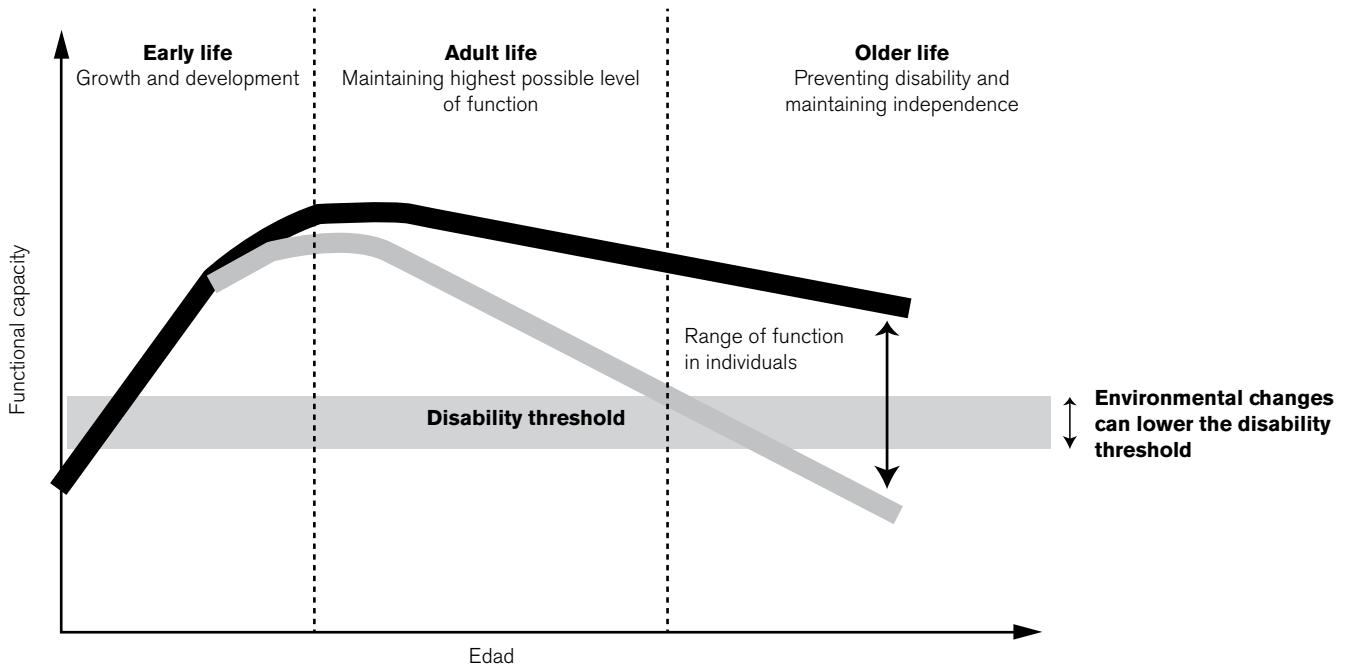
Early life
Growth and development

Adult life
Maintaining highest possible level of function

Older life
Preventing disability and maintaining independence

Functional capacity

Range of function in individuals

Disability threshold

Environmental changes can lower the disability threshold

Edad